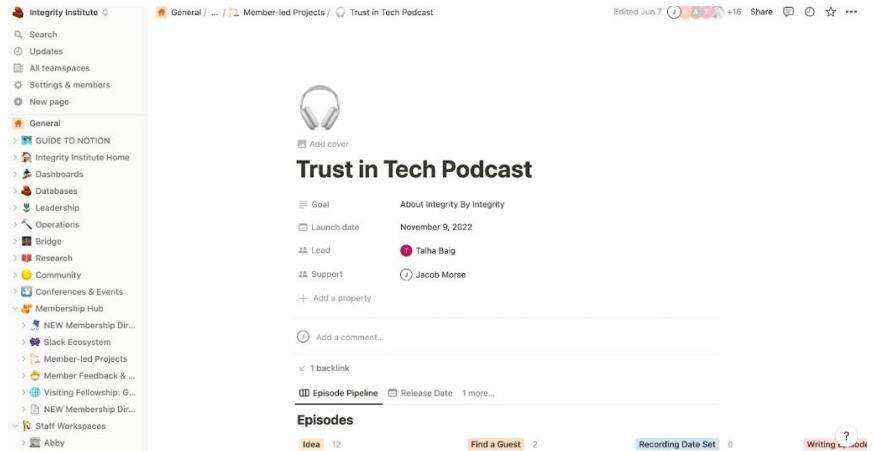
Integrity Institute

Search
Updates
All teamspaces
Settings & members
New page

General
GUIDE TO NOTION
Integrity Institute Home
Dashboards
Databases
Leadership
Operations
Bridge
Research
Community
Conferences & Events
Membership Hub
NEW Membership Dir...
Slack Ecosystem
Member-led Projects
Member Feedback & ...
Visiting Fellowship: G...
NEW Membership Dir...
Staff Workspaces
Abby

General / ... / Member-led Projects / Trust in Tech Podcast

Edited Jun 7 +16 Share

Add cover

Trust in Tech Podcast

Goal About Integrity By Integrity
Launch date November 9, 2022
Lead Talha Baig
Support Jacob Morse
Add a property

Add a comment...

1 backlink

Episode Pipeline Release Date 1 more...

Episodes

Idea 12 Find a Guest 2 Recording Date Set 0 Writing E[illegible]

?